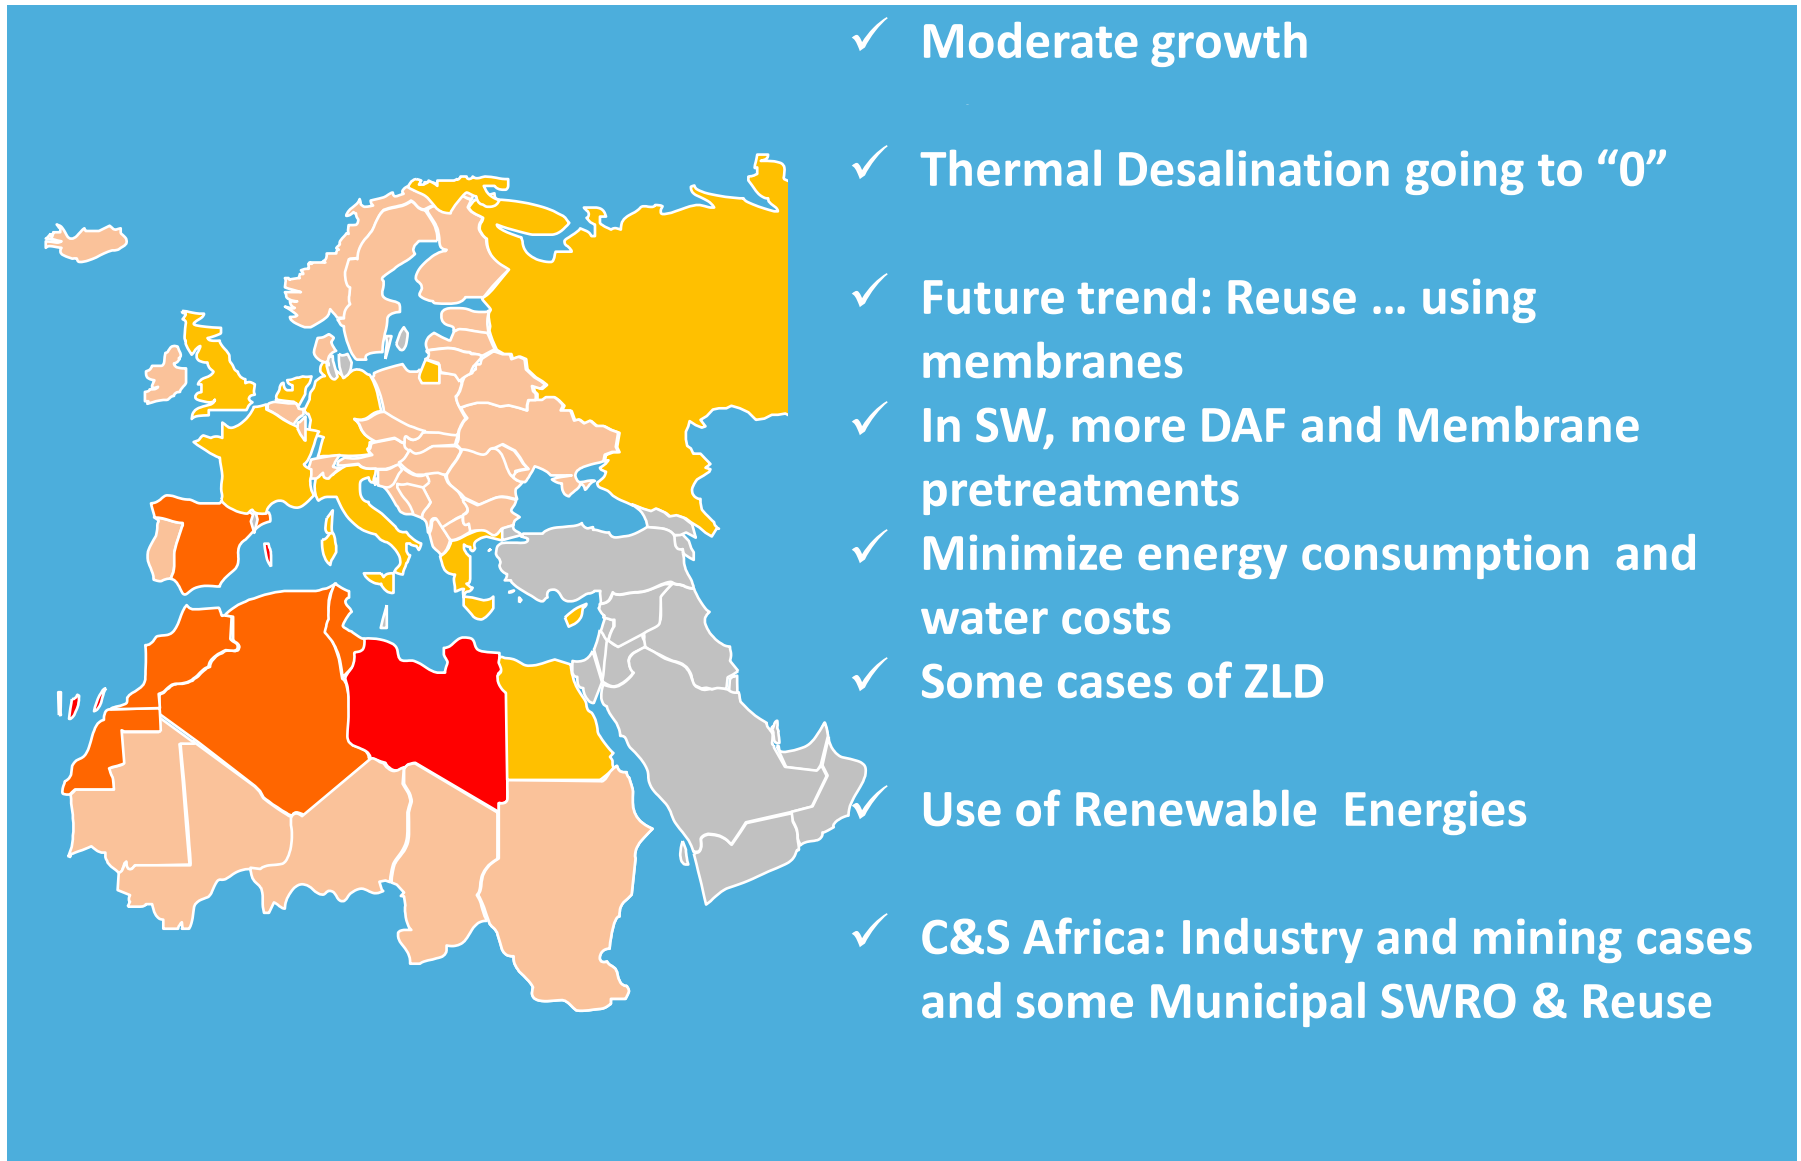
✓ Moderate growth

✓ Thermal Desalination going to “0”

✓ Future trend: Reuse … using membranes

✓ In SW, more DAF and Membrane pretreatments

✓ Minimize energy consumption and water costs

✓ Some cases of ZLD

✓ Use of Renewable Energies

✓ C&S Africa: Industry and mining cases and some Municipal SWRO & Reuse